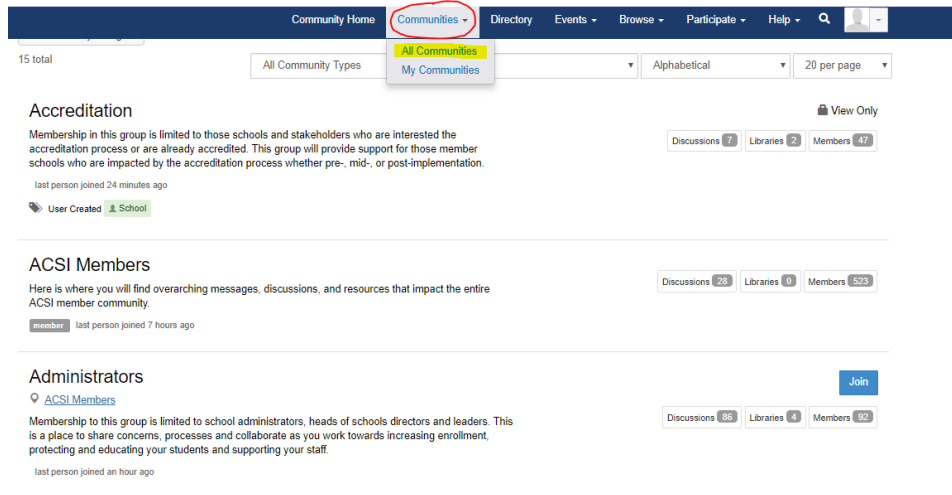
Community Home Communities Directory Events Browse Participate Help

All Communities
My Communities

15 total

All Community Types

Alphabetical

20 per page

Accreditation

View Only

Membership in this group is limited to those schools and stakeholders who are interested the accreditation process or are already accredited. This group will provide support for those member schools who are impacted by the accreditation process whether pre-, mid-, or post-implementation.

last person joined 24 minutes ago

User Created School

Discussions 7 Libraries 2 Members 47

ACSI Members

Here is where you will find overarching messages, discussions, and resources that impact the entire ACSI member community.

member last person joined 7 hours ago

Discussions 28 Libraries 0 Members 523

Administrators

Join

ACSI Members

Membership to this group is limited to school administrators, heads of schools directors and leaders. This is a place to share concerns, processes and collaborate as you work towards increasing enrollment, protecting and educating your students and supporting your staff.

last person joined an hour ago

Discussions 86 Libraries 4 Members 92